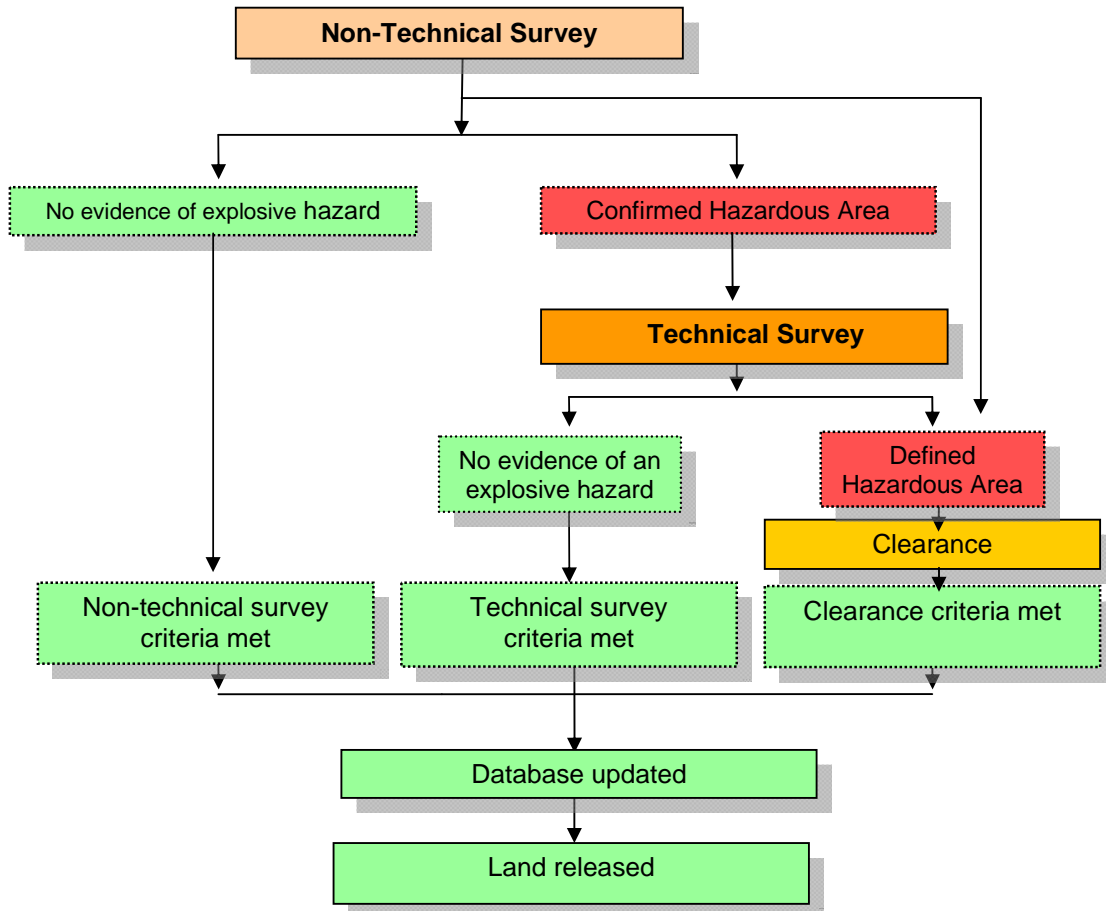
Non-Technical Survey

No evidence of explosive hazard

Confirmed Hazardous Area

Technical Survey

No evidence of an explosive hazard

Defined Hazardous Area

Clearance

Non-technical survey criteria met

Technical survey criteria met

Clearance criteria met

Database updated

Land released